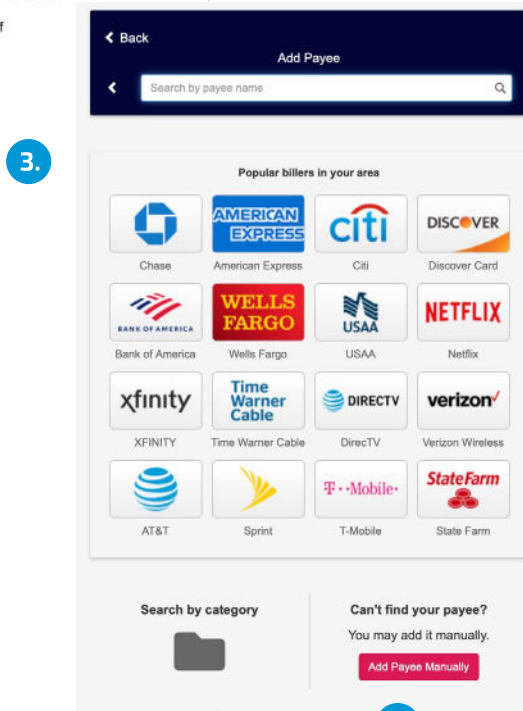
f

Back

Add Payee

Search by payee name

3.

Popular billers in your area

| | | | |
|---|---|---|---|
| Chase | AMERICAN EXPRESS American Express | citi Citi | DISCOVER Discover Card |
| BANK OF AMERICA Bank of America | WELLS FARGO Wells Fargo | USAA USAA | NETFLIX Netflix |
| xfinity XFINITY | Time Warner Cable Time Warner Cable | DIRECTV DirecTV | verizon Verizon Wireless |
| AT&T | Sprint | T-Mobile T-Mobile | StateFarm State Farm |

Search by category

Can't find your payee?

You may add it manually.

Add Payee Manually